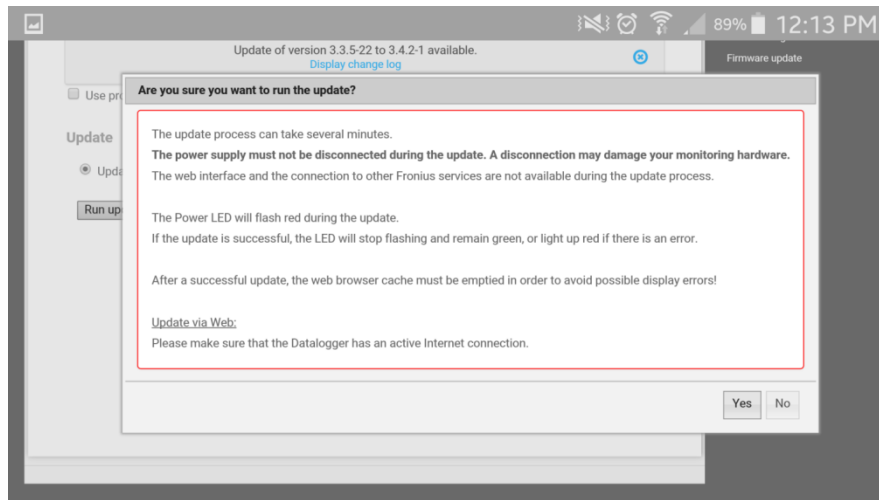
89% 12:13 PM

Update of version 3.3.5-22 to 3.4.2-1 available.
Display change log

Firmware update

Use pr

Update

Upda

Run up

Are you sure you want to run the update?

The update process can take several minutes.
**The power supply must not be disconnected during the update. A disconnection may damage your monitoring hardware.**
The web interface and the connection to other Fronius services are not available during the update process.

The Power LED will flash red during the update.
If the update is successful, the LED will stop flashing and remain green, or light up red if there is an error.

After a successful update, the web browser cache must be emptied in order to avoid possible display errors!

Update via Web:
Please make sure that the Datalogger has an active Internet connection.

Yes No